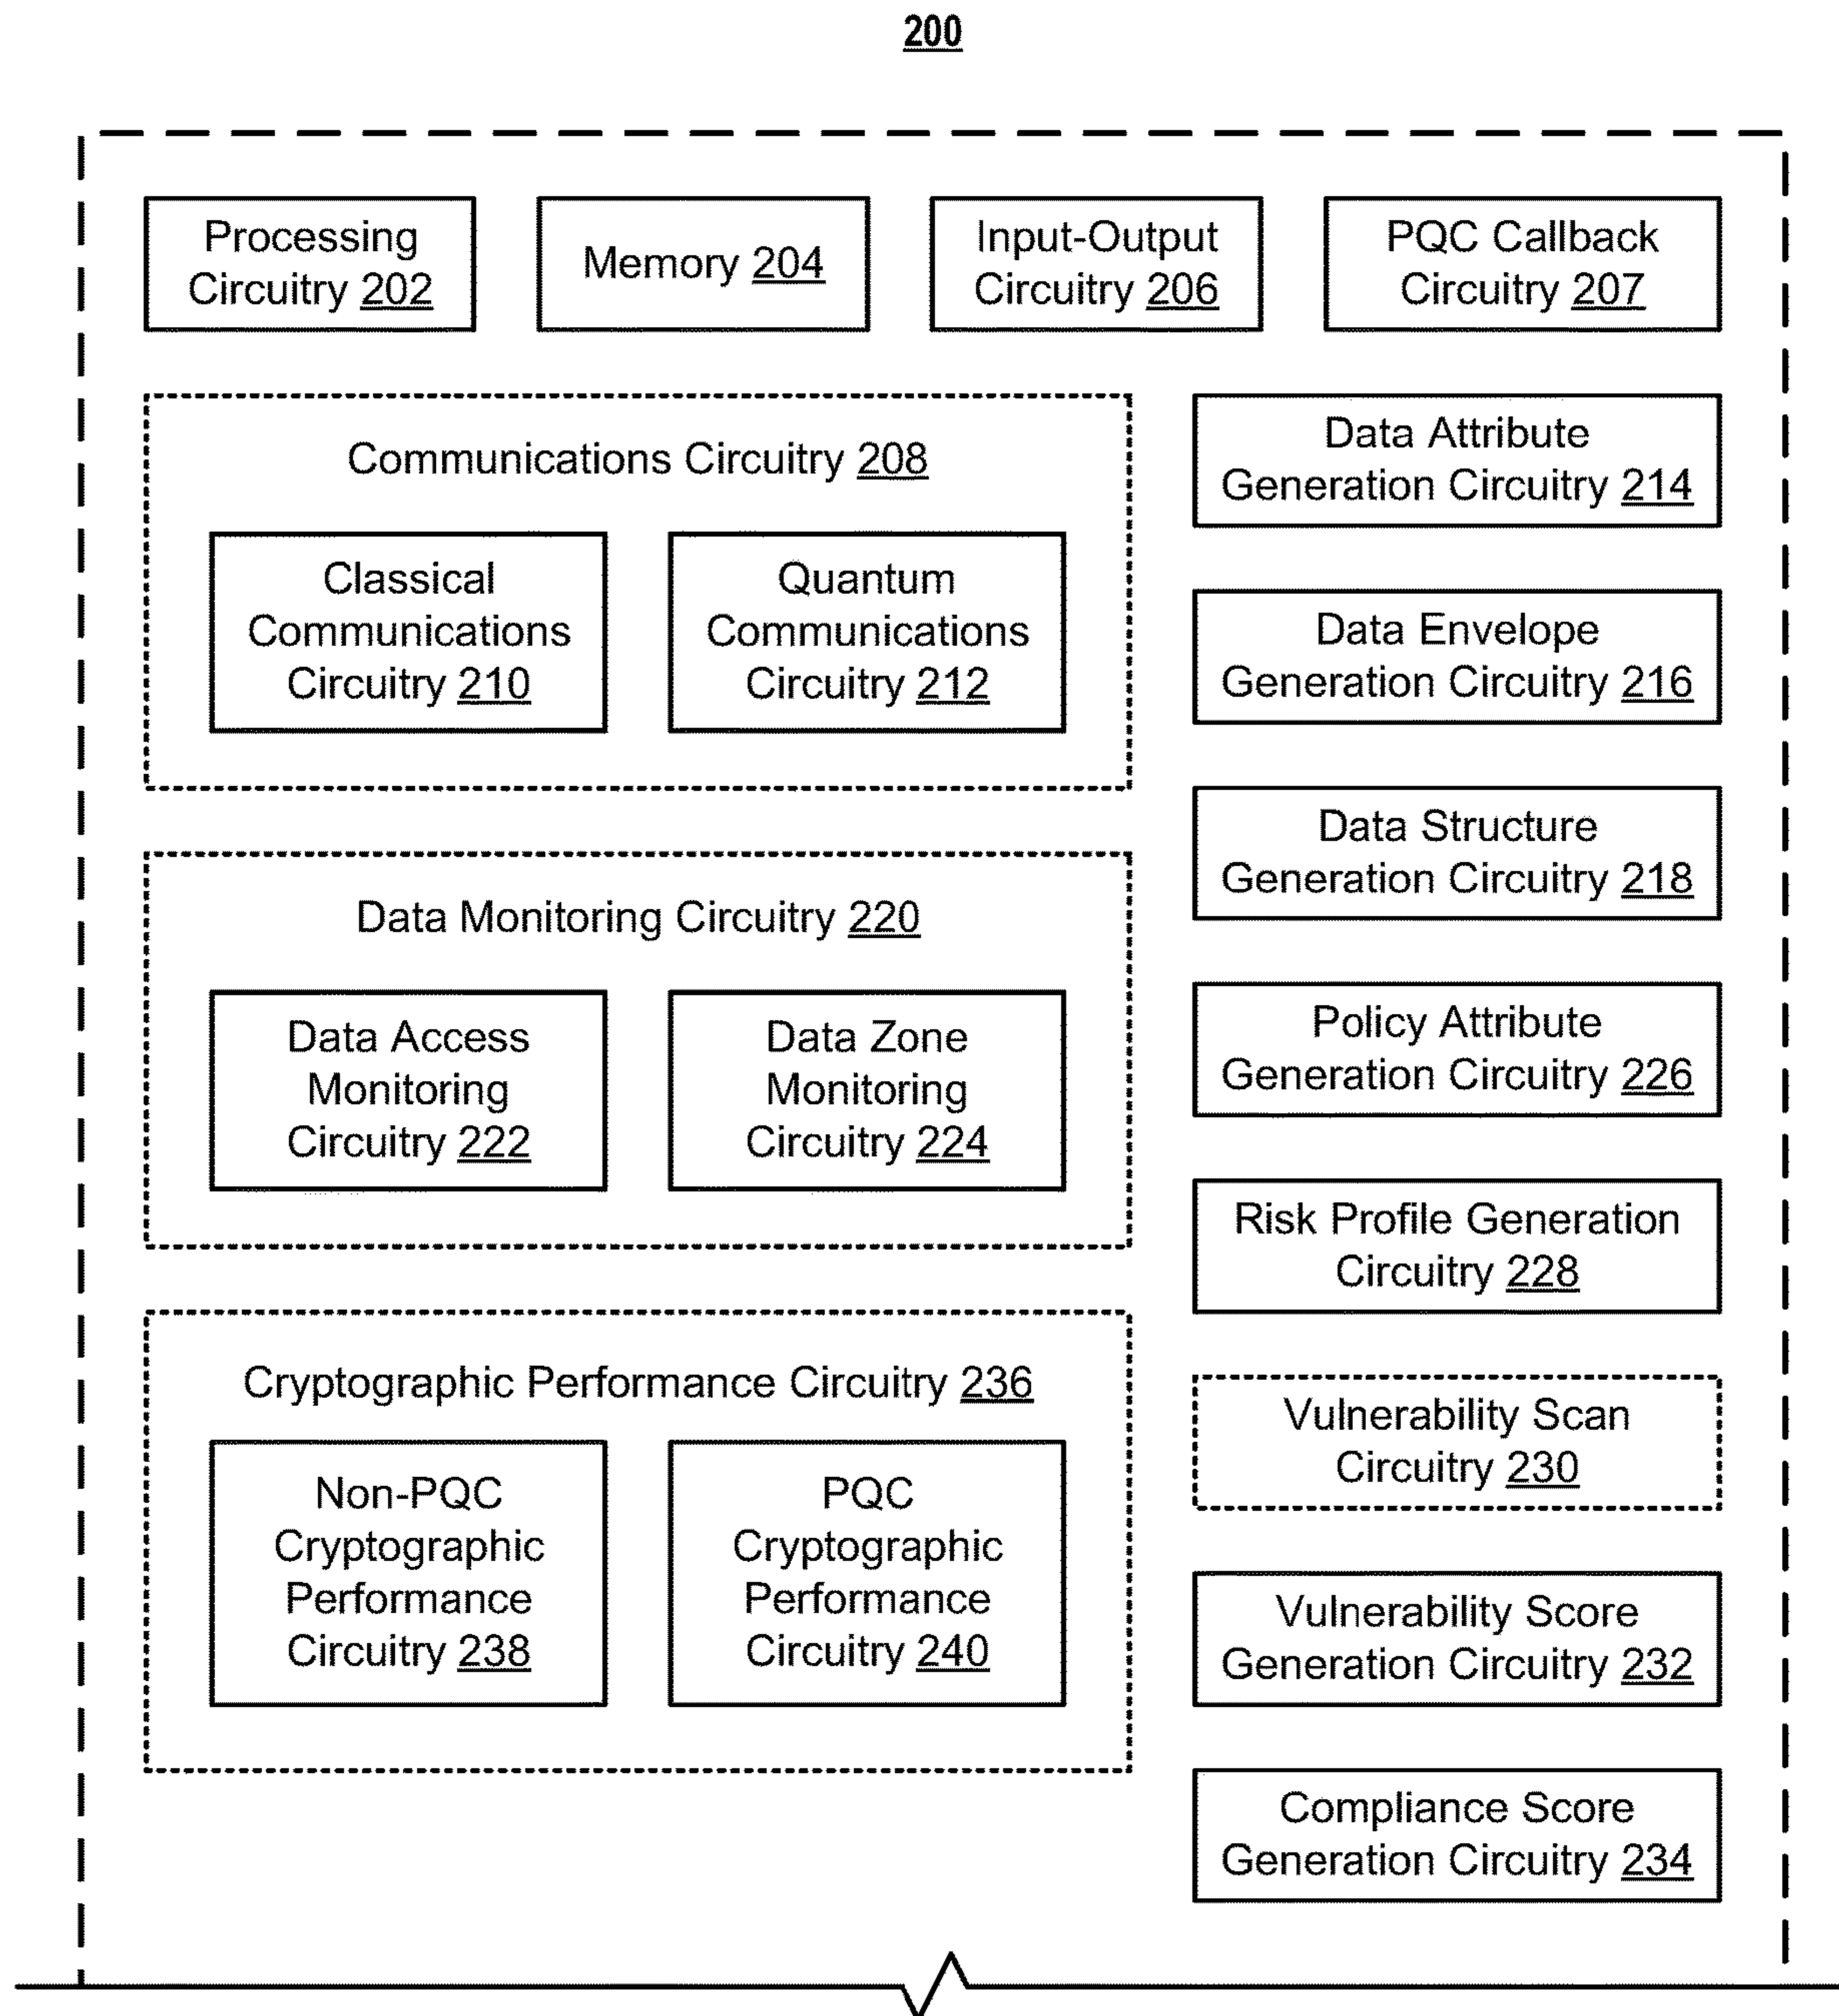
200

Processing Circuitry 202

Memory 204

Input-Output Circuitry 206

PQC Callback Circuitry 207

Communications Circuitry 208

Classical Communications Circuitry 210

Quantum Communications Circuitry 212

Data Attribute Generation Circuitry 214

Data Envelope Generation Circuitry 216

Data Structure Generation Circuitry 218

Data Monitoring Circuitry 220

Data Access Monitoring Circuitry 222

Data Zone Monitoring Circuitry 224

Policy Attribute Generation Circuitry 226

Risk Profile Generation Circuitry 228

Cryptographic Performance Circuitry 236

Non-PQC Cryptographic Performance Circuitry 238

PQC Cryptographic Performance Circuitry 240

Vulnerability Scan Circuitry 230

Vulnerability Score Generation Circuitry 232

Compliance Score Generation Circuitry 234